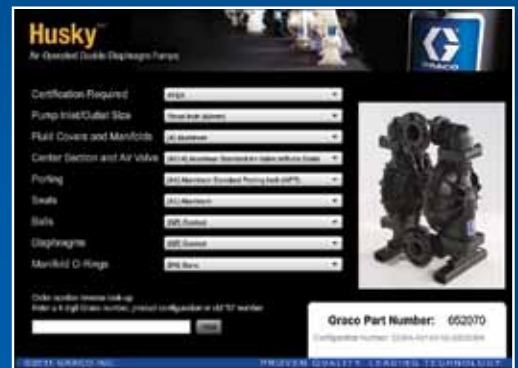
Husky™
Air Operated Double Diaphragm Pumps

GRACO

Certification Required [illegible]
Pump Inlet/Outlet Size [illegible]
Fluid Covers and Manifolds (A) Aluminum
Center Section and Air Valve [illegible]
Porting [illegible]
Seats (AL) Aluminum
Balls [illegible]
Diaphragms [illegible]
Manifold O-Rings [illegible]

Order number reverse look-up
Enter a 6 digit Graco number, product configuration or old '97' number
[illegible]

Graco Part Number: 652070
Configuration Number: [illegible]

©2011 GRACO INC.
PROVEN QUALITY. LEADING TECHNOLOGY.